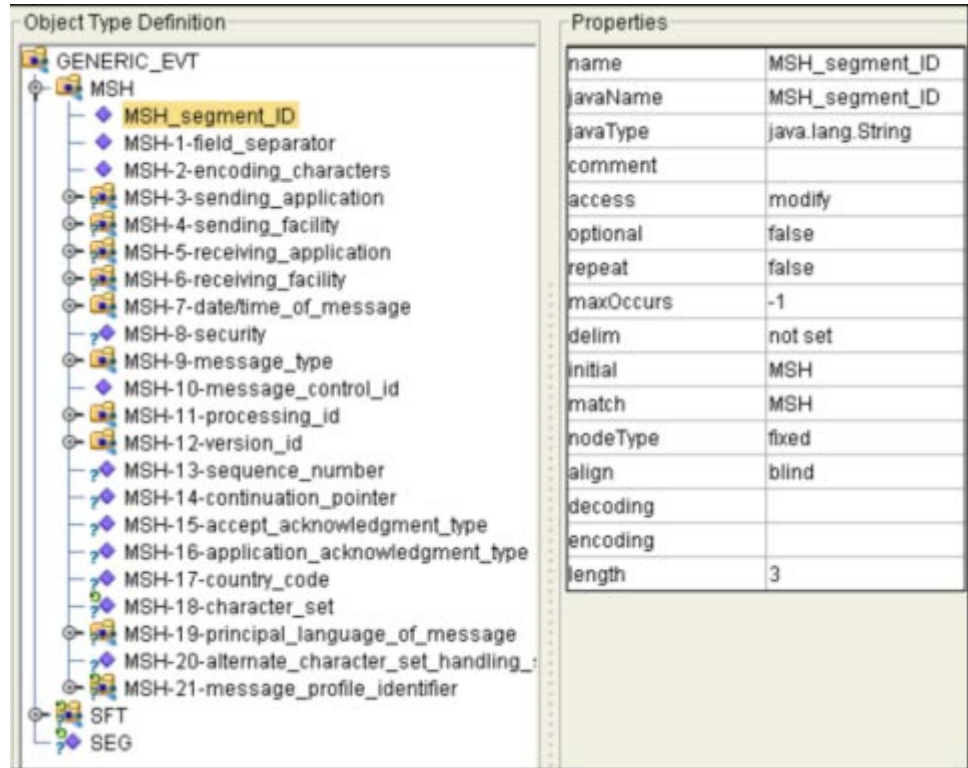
Object Type Definition

GENERIC_EVT
MSH
MSH_segment_ID
MSH-1-field_separator
MSH-2-encoding_characters
MSH-3-sending_application
MSH-4-sending_facility
MSH-5-receiving_application
MSH-6-receiving_facility
MSH-7-date/time_of_message
MSH-8-security
MSH-9-message_type
MSH-10-message_control_id
MSH-11-processing_id
MSH-12-version_id
MSH-13-sequence_number
MSH-14-continuation_pointer
MSH-15-accept_acknowledgment_type
MSH-16-application_acknowledgment_type
MSH-17-country_code
MSH-18-character_set
MSH-19-principal_language_of_message
MSH-20-alternate_character_set_handling_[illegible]
MSH-21-message_profile_identifier
SFT
SEG

Properties

| | |
|---|---|
| name | MSH_segment_ID |
| javaName | MSH_segment_ID |
| javaType | java.lang.String |
| comment | |
| access | modify |
| optional | false |
| repeat | false |
| maxOccurs | -1 |
| delim | not set |
| initial | MSH |
| match | MSH |
| nodeType | fixed |
| align | blind |
| decoding | |
| encoding | |
| length | 3 |